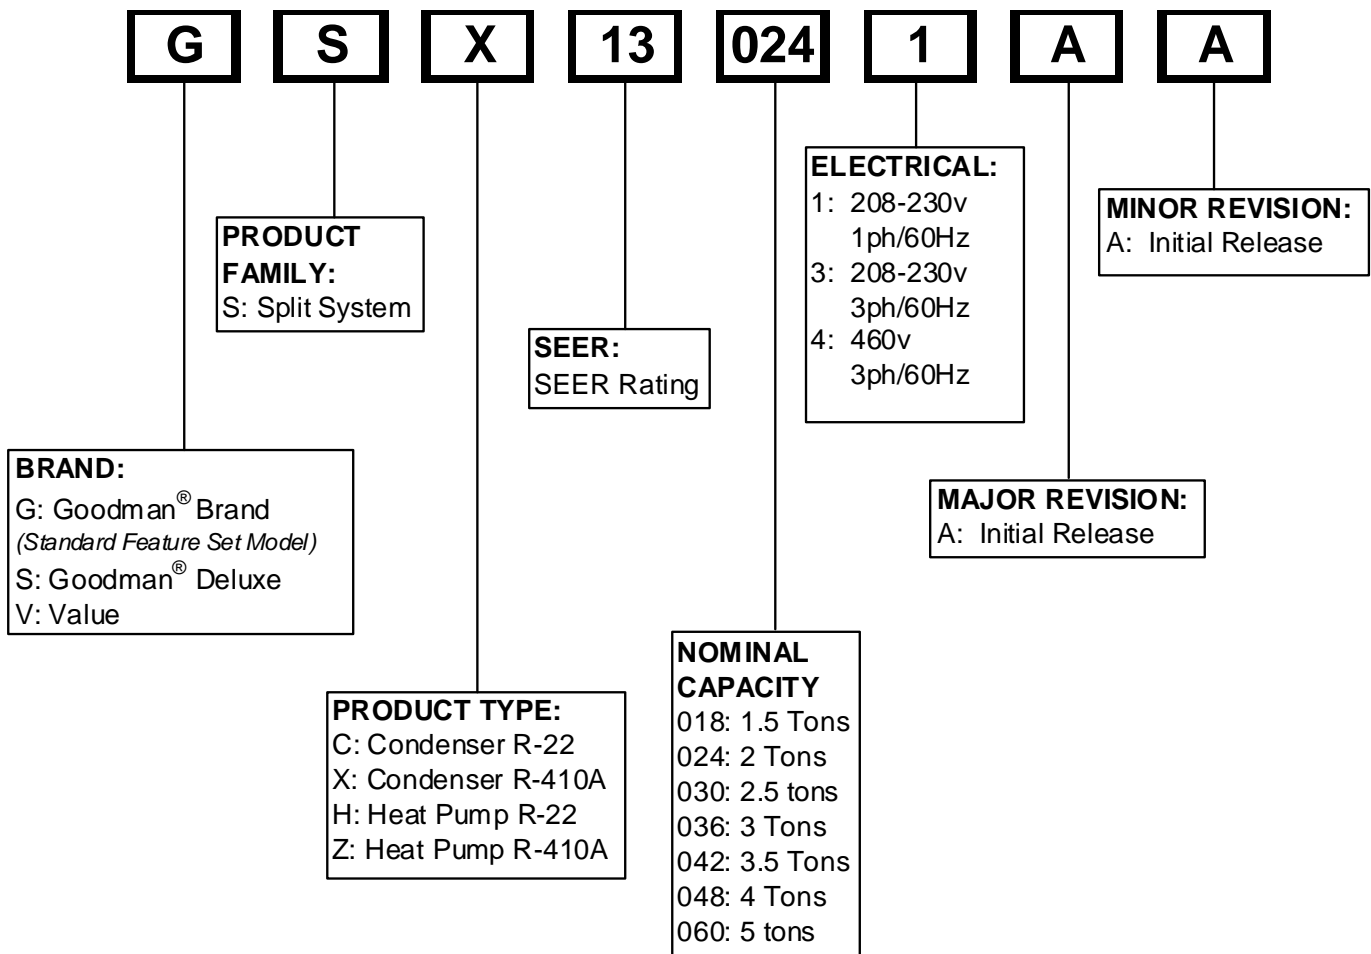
G S X 13 024 1 A A

PRODUCT FAMILY:
S: Split System

SEER:
SEER Rating

ELECTRICAL:
1: 208-230v 1ph/60Hz
3: 208-230v 3ph/60Hz
4: 460v 3ph/60Hz

MINOR REVISION:
A: Initial Release

BRAND:
G: Goodman® Brand
(Standard Feature Set Model)
S: Goodman® Deluxe
V: Value

MAJOR REVISION:
A: Initial Release

PRODUCT TYPE:
C: Condenser R-22
X: Condenser R-410A
H: Heat Pump R-22
Z: Heat Pump R-410A

NOMINAL CAPACITY
018: 1.5 Tons
024: 2 Tons
030: 2.5 tons
036: 3 Tons
042: 3.5 Tons
048: 4 Tons
060: 5 tons